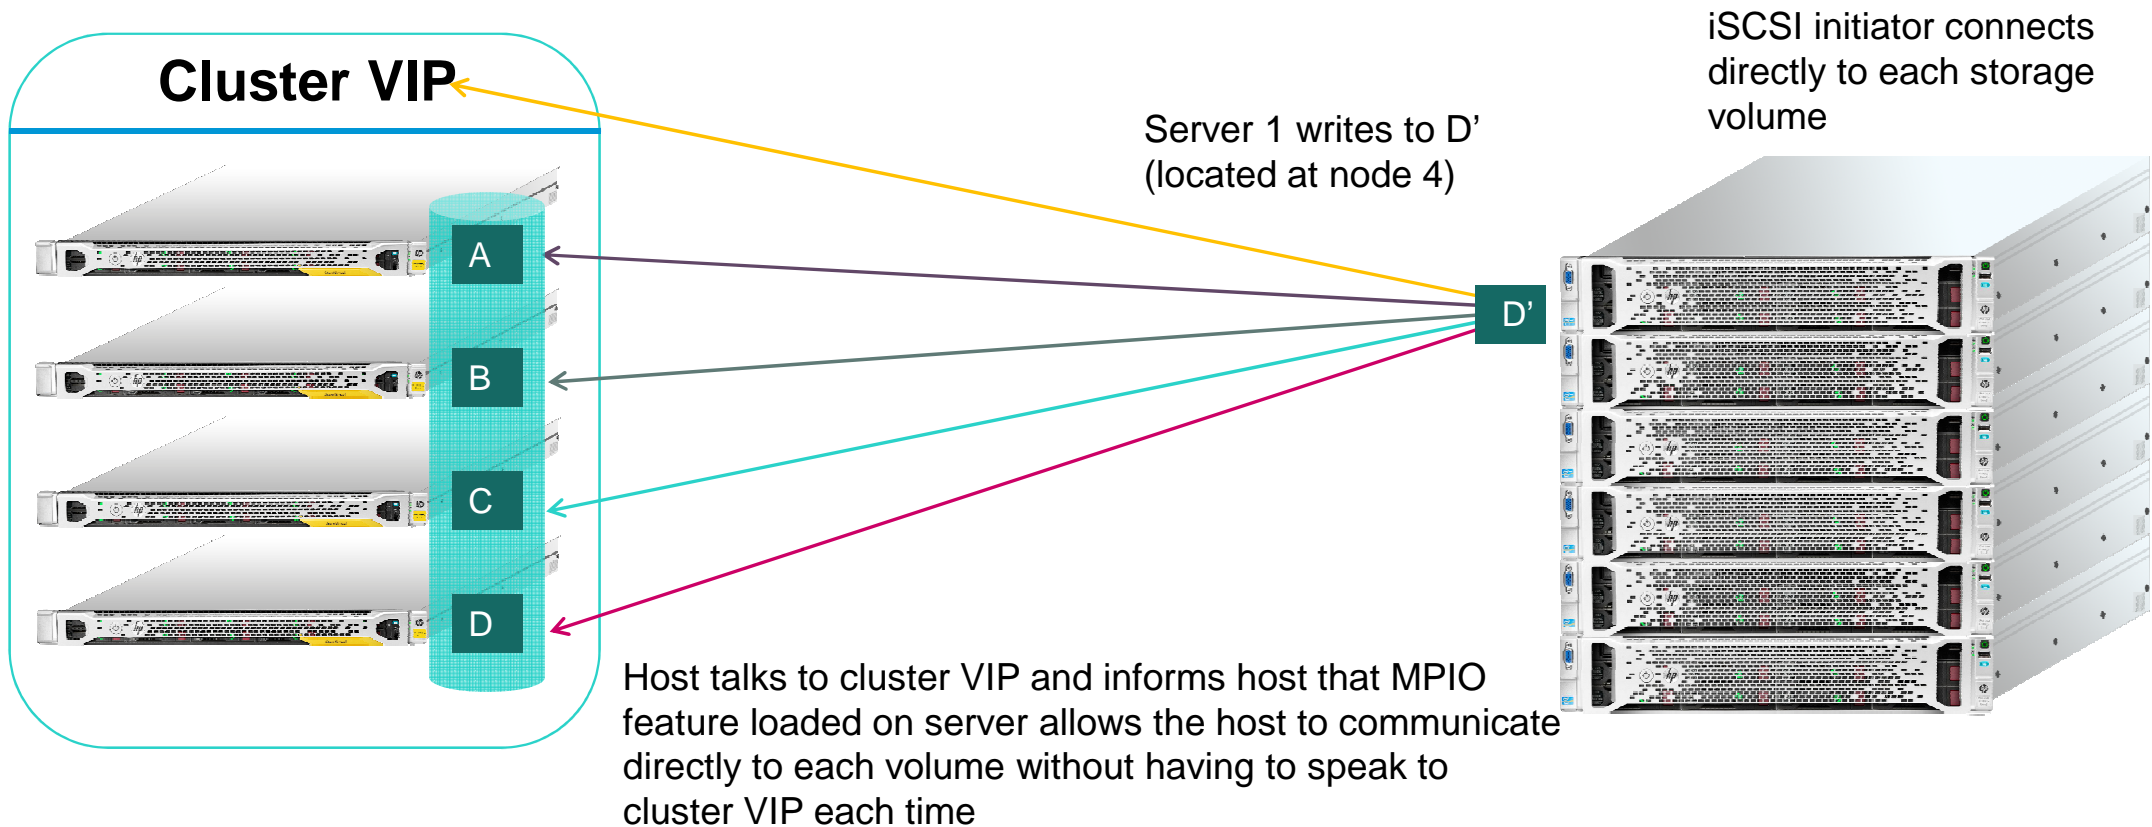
Cluster VIP

A
B
C
D

iSCSI initiator connects directly to each storage volume

Server 1 writes to D’ (located at node 4)

D’

Host talks to cluster VIP and informs host that MPIO feature loaded on server allows the host to communicate directly to each volume without having to speak to cluster VIP each time